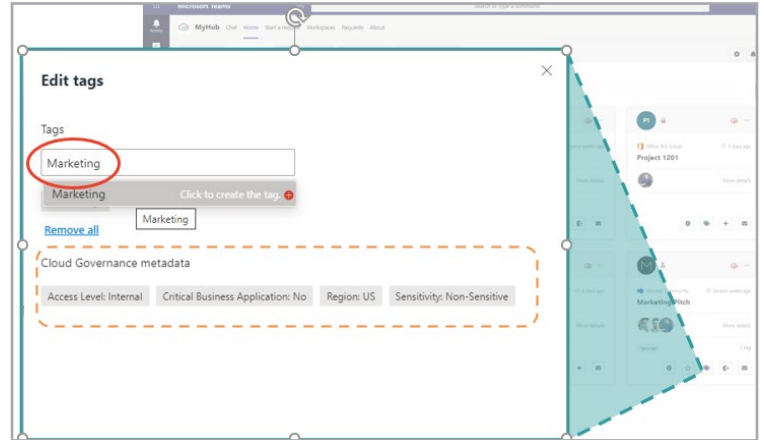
Microsoft Teams

Search or type a command

Activity

MyHub Chat Home Start a request Workspaces Requests About

Edit tags

Tags

Marketing

Marketing Click to create the tag.

Marketing

Remove all

Cloud Governance metadata

Access Level: Internal

Critical Business Application: No

Region: US

Sensitivity: Non-Sensitive

P1

Office 365 Group

3 days ago

Project 1201

View details

Several weeks ago

View details

M

Marketing Pitch

Several weeks ago

View details

1 tag

View details